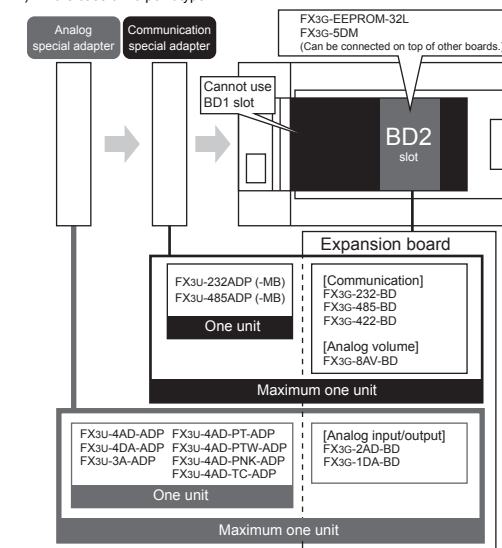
Analog special adapter

Communication special adapter

FX3G-EEPROM-32L
FX3G-5DM
(Can be connected on top of other boards.)

Cannot use BD1 slot

BD2 slot

Expansion board

FX3U-232ADP (-MB)
FX3U-485ADP (-MB)

One unit

[Communication]
FX3G-232-BD
FX3G-485-BD
FX3G-422-BD

[Analog volume]
FX3G-8AV-BD

Maximum one unit

FX3U-4AD-ADP
FX3U-4DA-ADP
FX3U-3A-ADP
FX3U-4AD-PT-ADP
FX3U-4AD-PTW-ADP
FX3U-4AD-PNK-ADP
FX3U-4AD-TC-ADP

One unit

[Analog input/output]
FX3G-2AD-BD
FX3G-1DA-BD

Maximum one unit